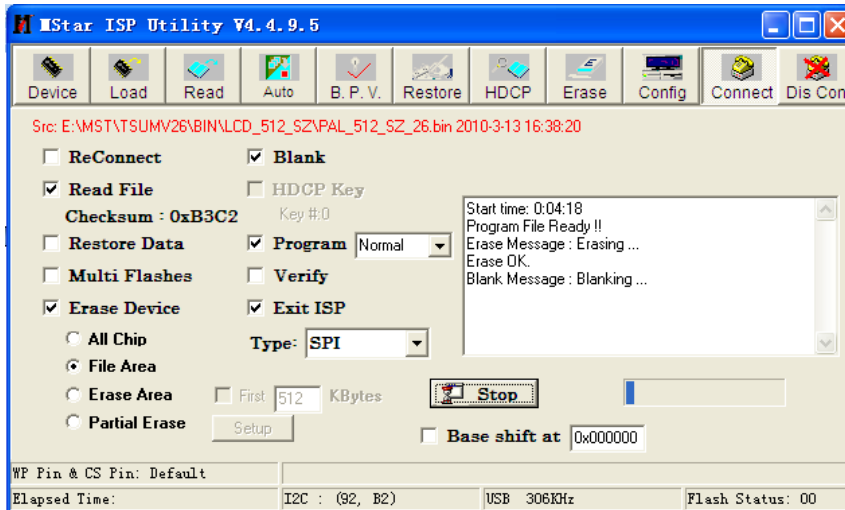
MStar ISP Utility V4.4.9.5

Device Load Read Auto B. P. V. Restore HDCP Erase Config Connect Dis Con

Src: E:\MST\TSUMV26\BIN\LCD_512_SZ\PAL_512_SZ_26.bin 2010-3-13 16:38:20

ReConnect
Read File
Checksum : 0xB3C2
Restore Data
Multi Flashes
Erase Device
All Chip
File Area
Erase Area
Partial Erase

Blank
HDCP Key
Key #:0
Program Normal
Verify
Exit ISP
Type: SPI

First 512 KBytes
Setup

Start time: 0:04:18
Program File Ready !!
Erase Message : Erasing ...
Erase OK.
Blank Message : Blanking ...

Stop

Base shift at 0x000000

WP Pin & CS Pin: Default
Elapsed Time:
I2C : (92, B2)
USB 306KHz
Flash Status: 00